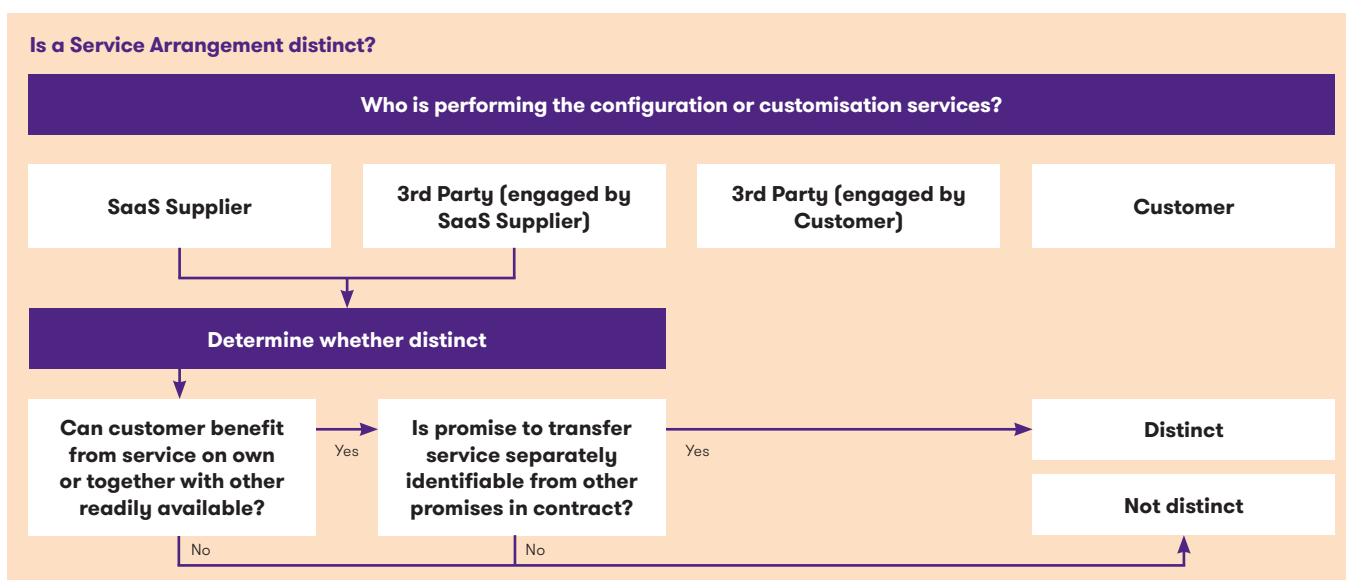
Is a Service Arrangement distinct?

Who is performing the configuration or customisation services?

SaaS Supplier

3rd Party (engaged by SaaS Supplier)

3rd Party (engaged by Customer)

Customer

Determine whether distinct

Can customer benefit from service on own or together with other readily available?

Yes

Is promise to transfer service separately identifiable from other promises in contract?

Yes

Distinct

Not distinct

No

No